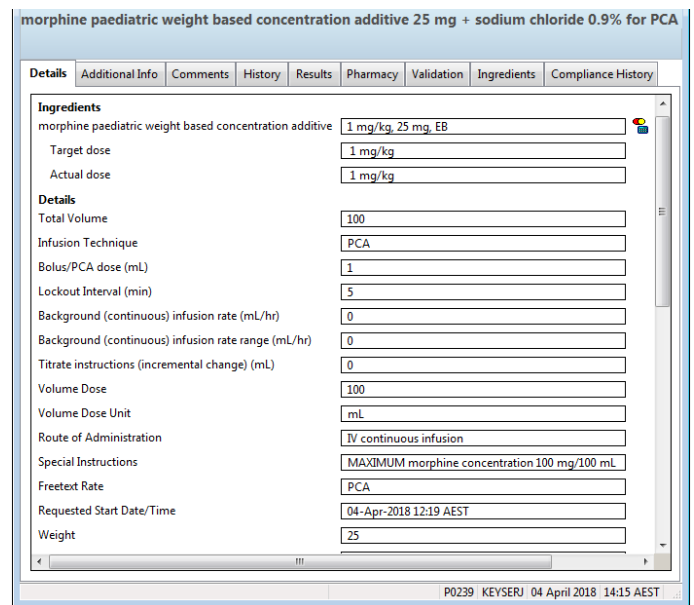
morphine paediatric weight based concentration additive 25 mg + sodium chloride 0.9% for PCA

Details | Additional Info | Comments | History | Results | Pharmacy | Validation | Ingredients | Compliance History

Ingredients

| | |
|---|---|
| morphine paediatric weight based concentration additive | 1 mg/kg, 25 mg, EB |
| Target dose | 1 mg/kg |
| Actual dose | 1 mg/kg |

Details

| | |
|---|---|
| Total Volume | 100 |
| Infusion Technique | PCA |
| Bolus/PCA dose (mL) | 1 |
| Lockout Interval (min) | 5 |
| Background (continuous) infusion rate (mL/hr) | 0 |
| Background (continuous) infusion rate range (mL/hr) | 0 |
| Titrate instructions (incremental change) (mL) | 0 |
| Volume Dose | 100 |
| Volume Dose Unit | mL |
| Route of Administration | IV continuous infusion |
| Special Instructions | MAXIMUM morphine concentration 100 mg/100 mL |
| Freetext Rate | PCA |
| Requested Start Date/Time | 04-Apr-2018 12:19 AEST |
| Weight | 25 |

P0239 KEYSERJ 04 April 2018 14:15 AEST